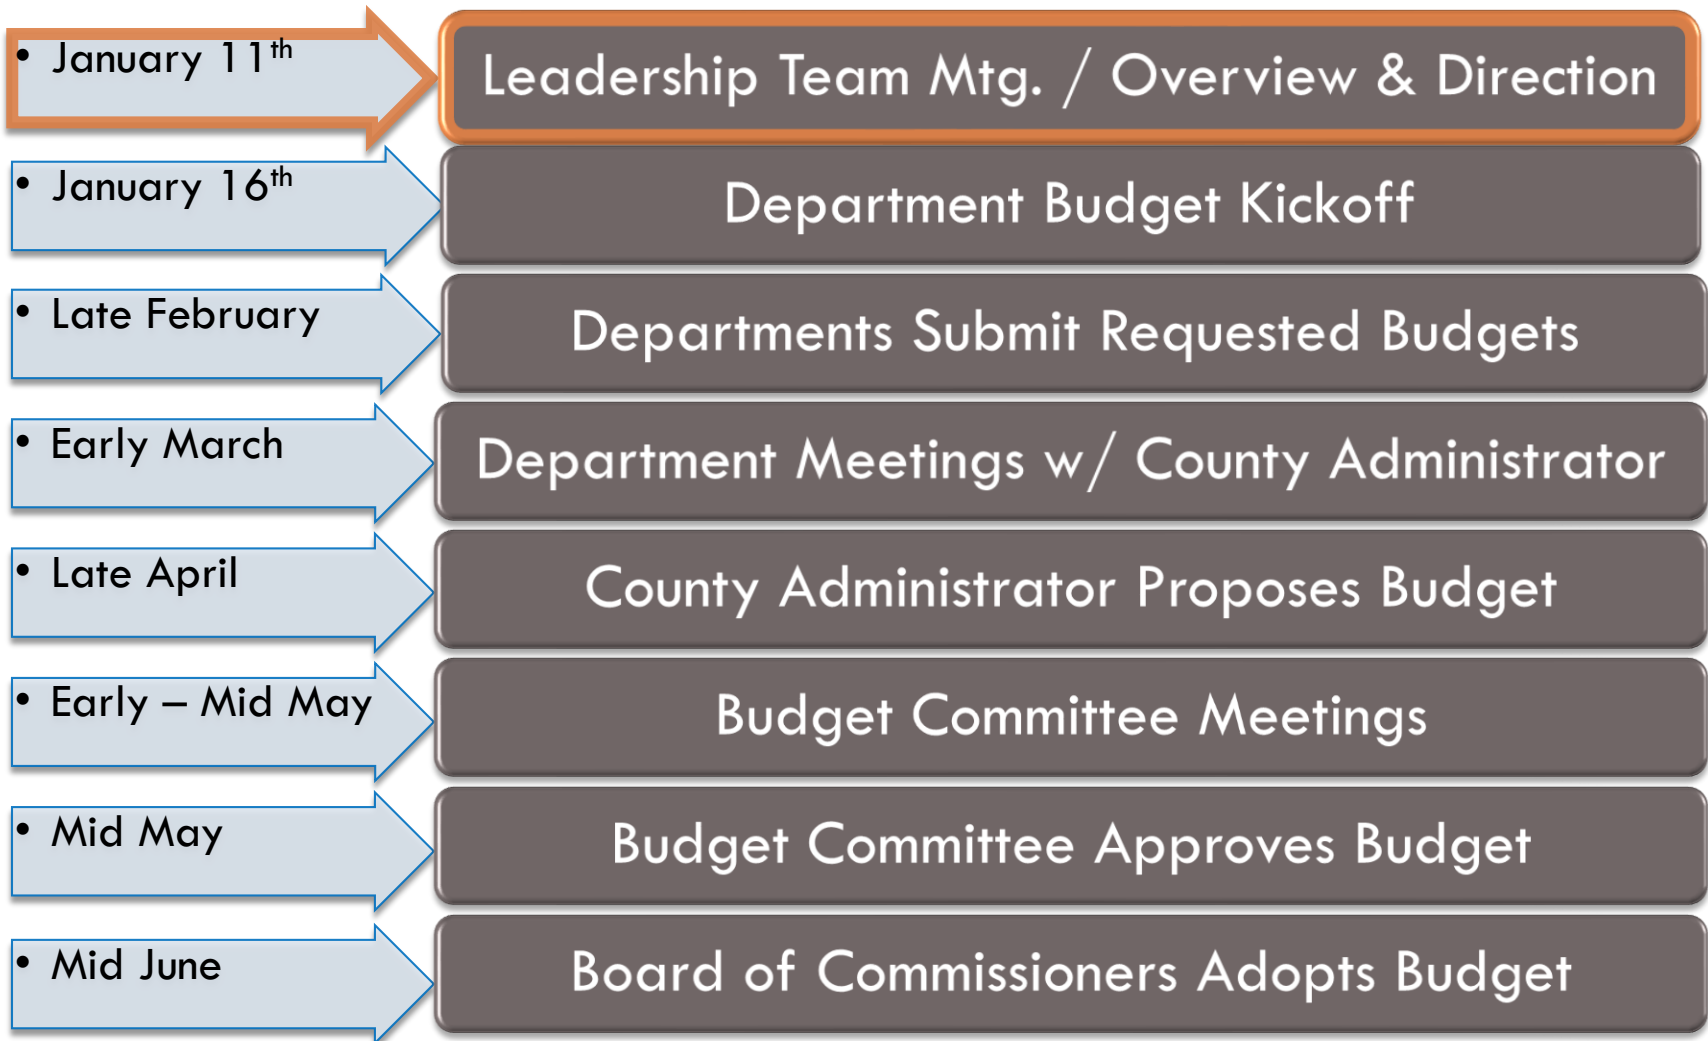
- January 11$^{th}$

Leadership Team Mtg. / Overview & Direction

- January 16$^{th}$

Department Budget Kickoff

- Late February

Departments Submit Requested Budgets

- Early March

Department Meetings w/ County Administrator

- Late April

County Administrator Proposes Budget

- Early – Mid May

Budget Committee Meetings

- Mid May

Budget Committee Approves Budget

- Mid June

Board of Commissioners Adopts Budget